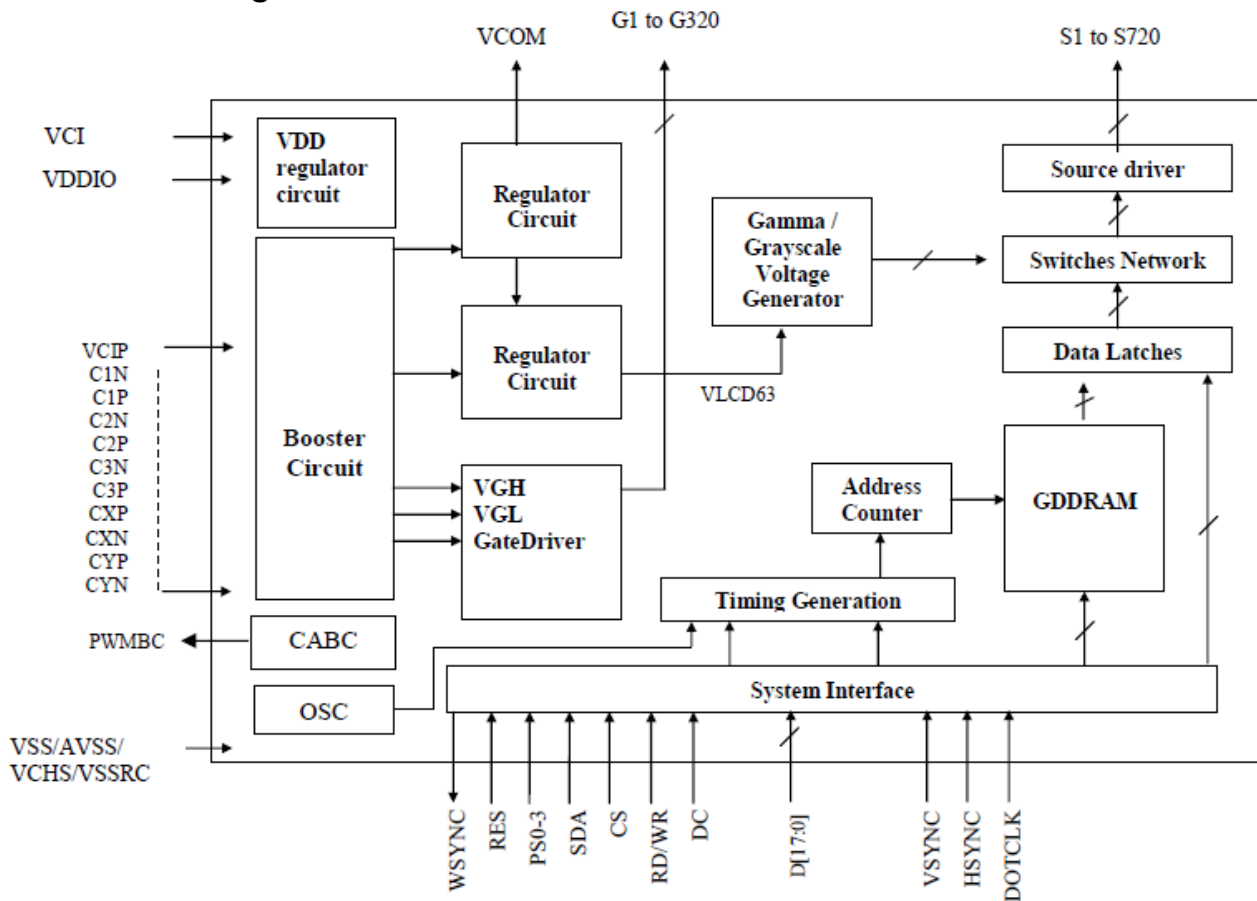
G1 to G320

VCOM

S1 to S720

VCI

VDDIO

VDD regulator circuit

Regulator Circuit

Source driver

Gamma / Grayscale Voltage Generator

Switches Network

VCIP
C1N
C1P
C2N
C2P
C3N
C3P
CXP
CXN
CYP
CYN

Booster Circuit

Regulator Circuit

VLCD63

Data Latches

VGH
VGL
GateDriver

Address Counter

GDDRAM

Timing Generation

PWMBC

CABC

OSC

System Interface

VSS/AVSS/
VCHS/VSSRC

WSYNC
RES
PS0-3
SDA
CS
RD/WR
DC
D[17:0]
VSYNC
HSYNC
DOTCLK